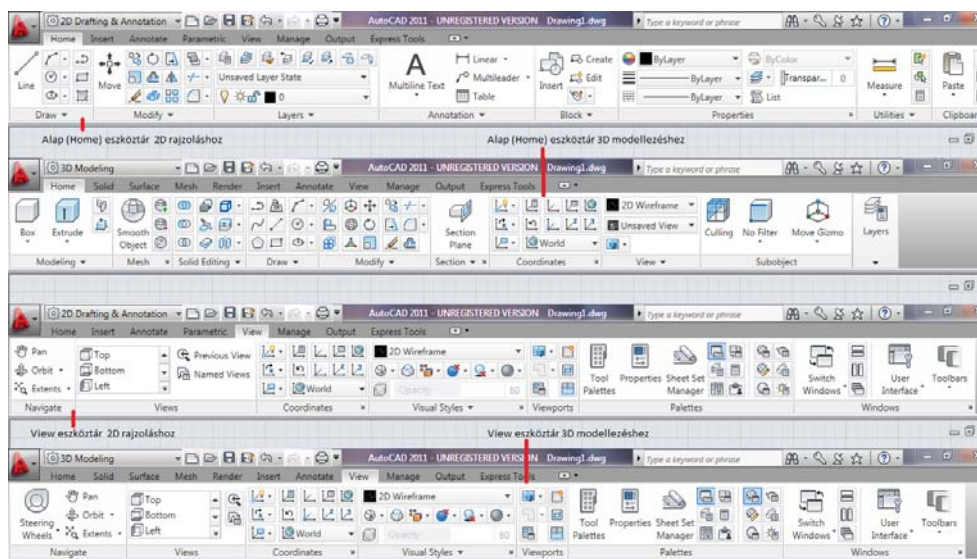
2D Drafting & Annotation
AutoCAD 2011 - UNREGISTERED VERSION Drawing1.dwg
Type a keyword or phrase
Home Insert Annotate Parametric View Manage Output Express Tools
Line Move
Unsaved Layer State
Multiline Text
Linear
Multileader
Table
Insert
Create
Edit
ByLayer
ByLayer
ByLayer
ByColor
Transpar... 0
List
Measure
Paste
Draw
Modify
Layers
Annotation
Block
Properties
Utilities
Clipboard

Alap (Home) eszköztár 2D rajzoláshoz
Alap (Home) eszköztár 3D modellezéshez

3D Modeling
AutoCAD 2011 - UNREGISTERED VERSION Drawing1.dwg
Type a keyword or phrase
Home Solid Surface Mesh Render Insert Annotate View Manage Output Express Tools
Box Extrude
Smooth Object
Section Plane
World
2D Wireframe
Unsaved View
Culling No Filter Move Gizmo
Layers
Modeling Mesh Solid Editing Draw Modify Section Coordinates View Subobject

2D Drafting & Annotation
AutoCAD 2011 - UNREGISTERED VERSION Drawing1.dwg
Type a keyword or phrase
Home Insert Annotate Parametric View Manage Output Express Tools
Pan
Orbit
Extents
Top
Bottom
Left
Previous View
Named Views
World
2D Wireframe
Opacity
Tool Palettes
Properties
Sheet Set Manager
Switch Windows
User Interface
Toolbars
Navigate Views Coordinates Visual Styles Viewports Palettes Windows

View eszköztár 2D rajzoláshoz
View eszköztár 3D modellezéshez

3D Modeling
AutoCAD 2011 - UNREGISTERED VERSION Drawing1.dwg
Type a keyword or phrase
Home Solid Surface Mesh Render Insert Annotate View Manage Output Express Tools
Steering Wheels
Pan
Orbit
Extents
Top
Bottom
Left
World
2D Wireframe
Opacity
Tool Palettes
Properties
Sheet Set Manager
Switch Windows
User Interface
Toolbars
Navigate Views Coordinates Visual Styles Viewports Palettes Windows